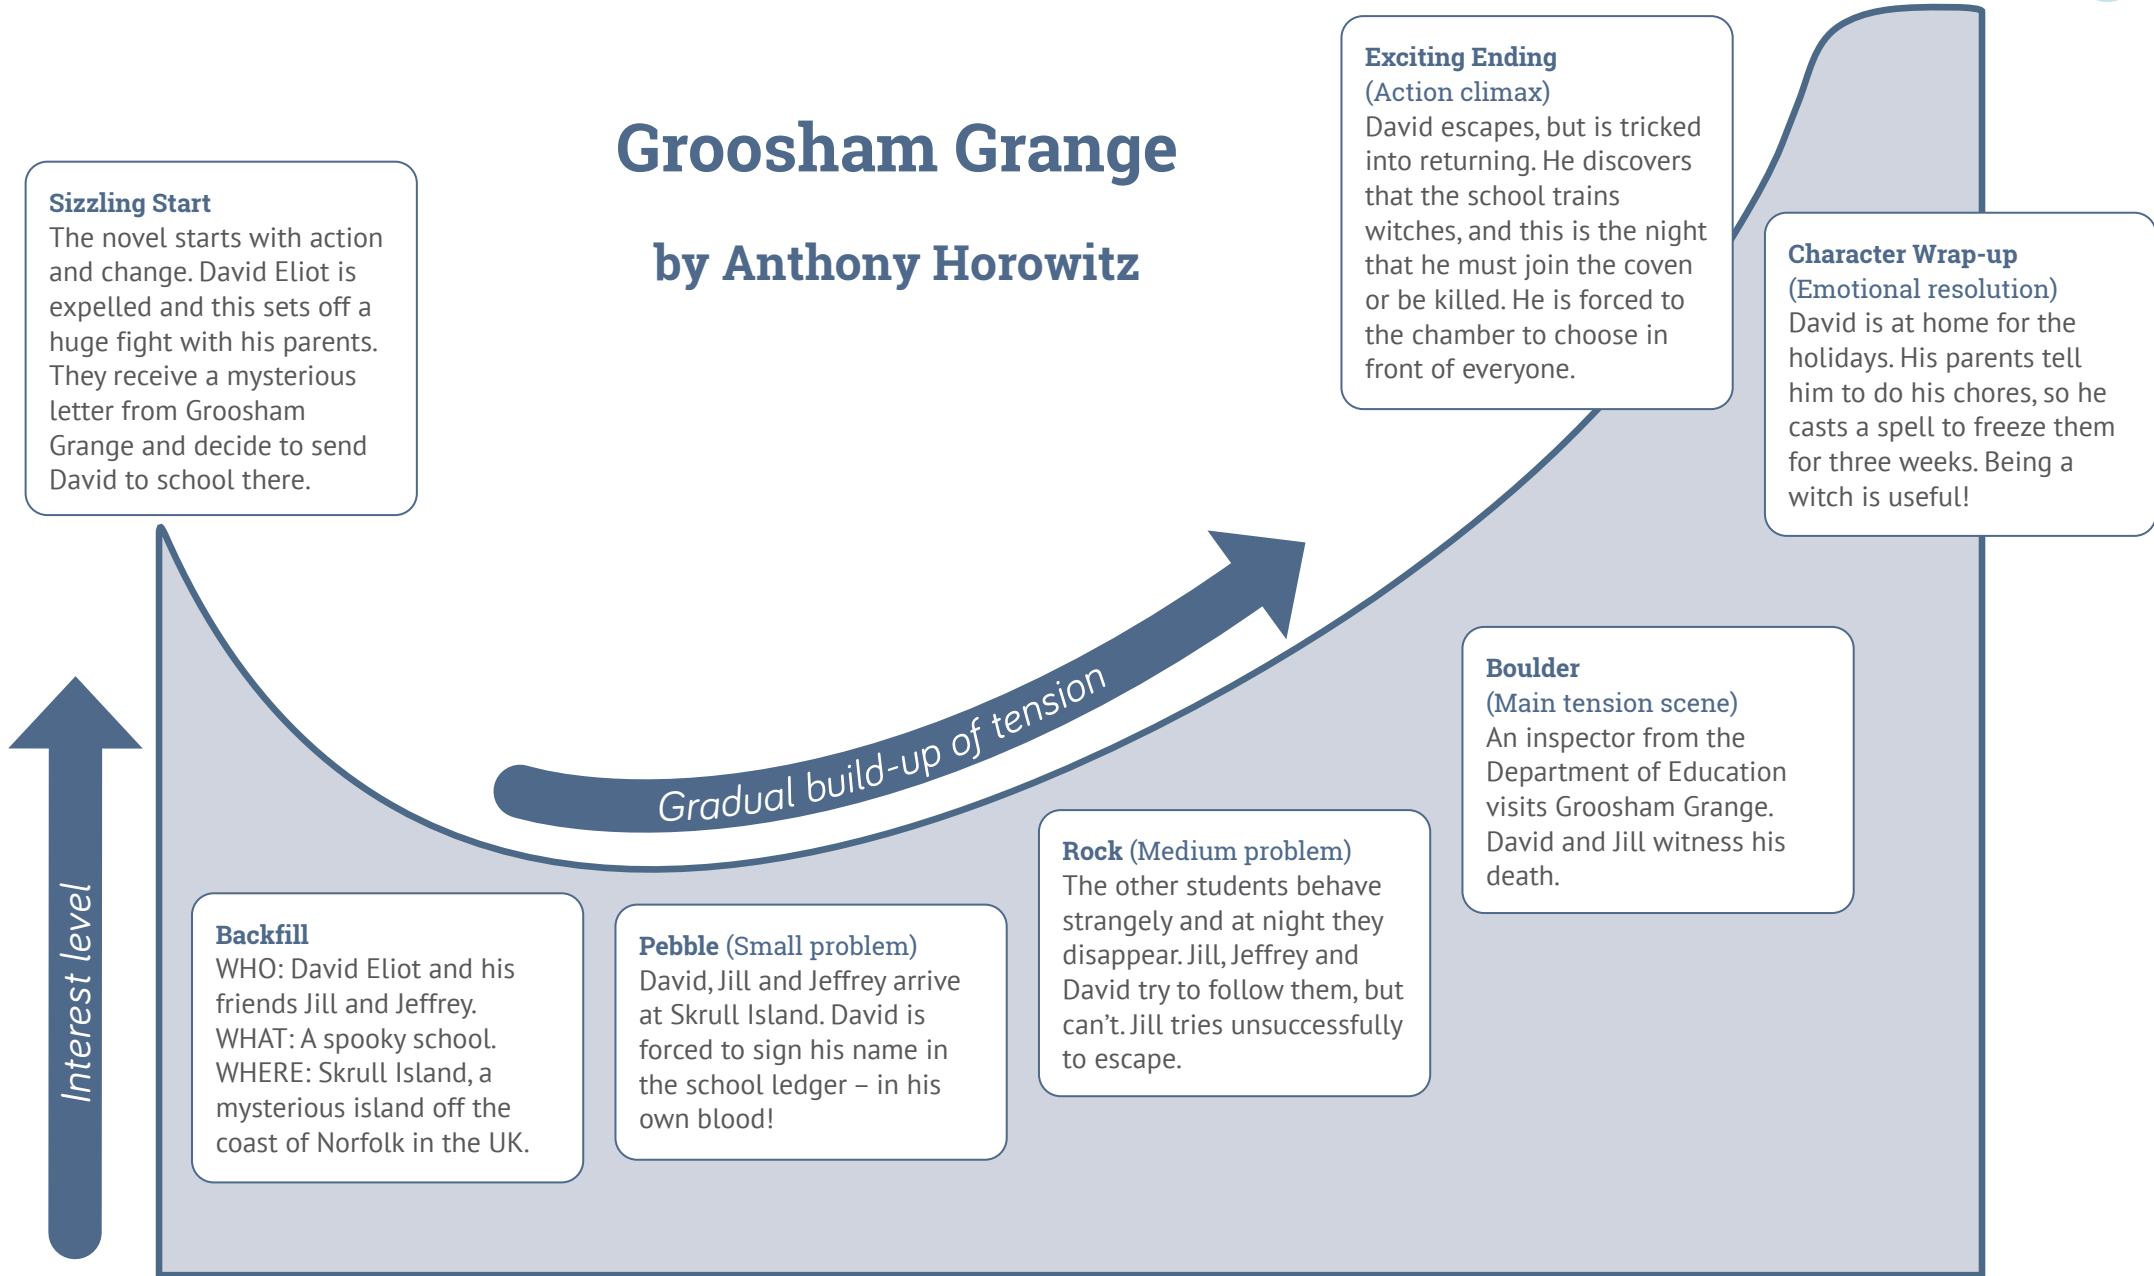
Groosham Grange

by Anthony Horowitz

Sizzling Start
The novel starts with action and change. David Eliot is expelled and this sets off a huge fight with his parents. They receive a mysterious letter from Groosham Grange and decide to send David to school there.

Exciting Ending
(Action climax)
David escapes, but is tricked into returning. He discovers that the school trains witches, and this is the night that he must join the coven or be killed. He is forced to the chamber to choose in front of everyone.

Character Wrap-up
(Emotional resolution)
David is at home for the holidays. His parents tell him to do his chores, so he casts a spell to freeze them for three weeks. Being a witch is useful!

Gradual build-up of tension

Interest level

Boulder
(Main tension scene)
An inspector from the Department of Education visits Groosham Grange. David and Jill witness his death.

Rock (Medium problem)
The other students behave strangely and at night they disappear. Jill, Jeffrey and David try to follow them, but can't. Jill tries unsuccessfully to escape.

Backfill
WHO: David Eliot and his friends Jill and Jeffrey.
WHAT: A spooky school.
WHERE: Skrull Island, a mysterious island off the coast of Norfolk in the UK.

Pebble (Small problem)
David, Jill and Jeffrey arrive at Skrull Island. David is forced to sign his name in the school ledger – in his own blood!